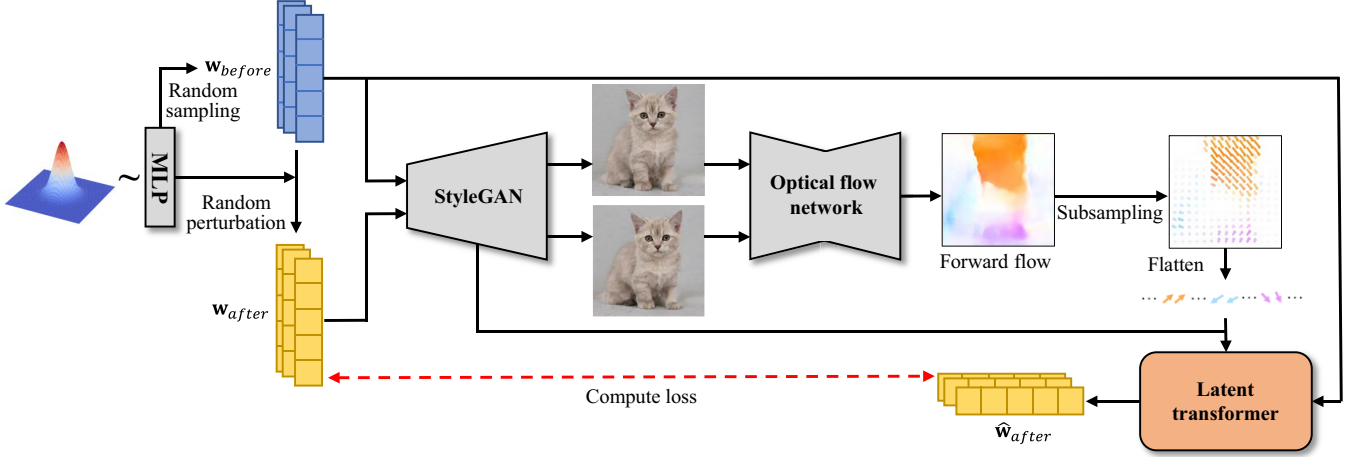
$\mathbf{w}_{before}$

Random sampling

~

MLP

Random perturbation

$\mathbf{w}_{after}$

StyleGAN

Optical flow network

Forward flow

Subsampling

Flatten

Compute loss

$\hat{\mathbf{w}}_{after}$

Latent transformer